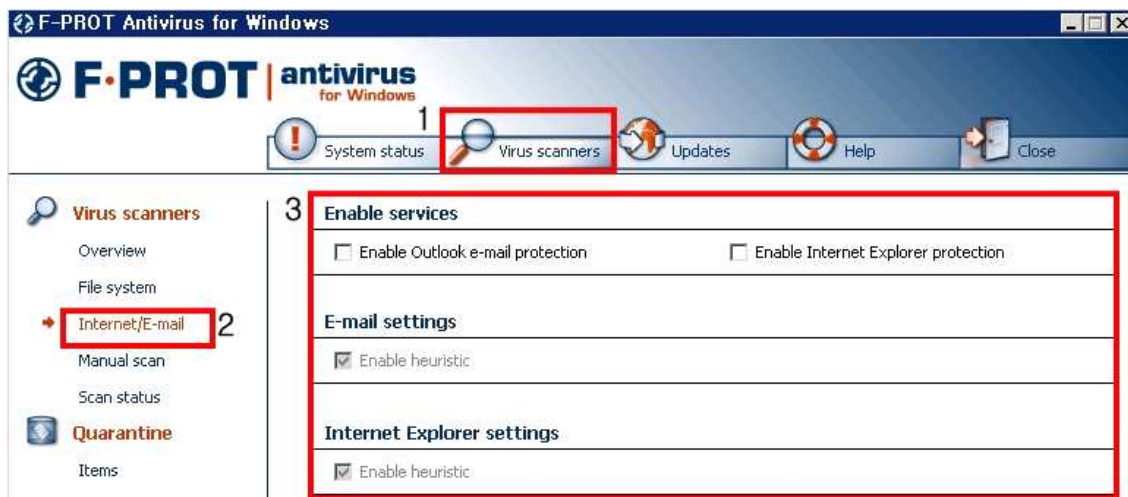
F-PROT Antivirus for Windows

F·PROT | antivirus for Windows

1

System status

Virus scanners

Updates

Help

Close

Virus scanners

Overview

File system

Internet/E-mail 2

Manual scan

Scan status

Quarantine

Items

3

Enable services

☐ Enable Outlook e-mail protection

☐ Enable Internet Explorer protection

E-mail settings

☑ Enable heuristic

Internet Explorer settings

☑ Enable heuristic